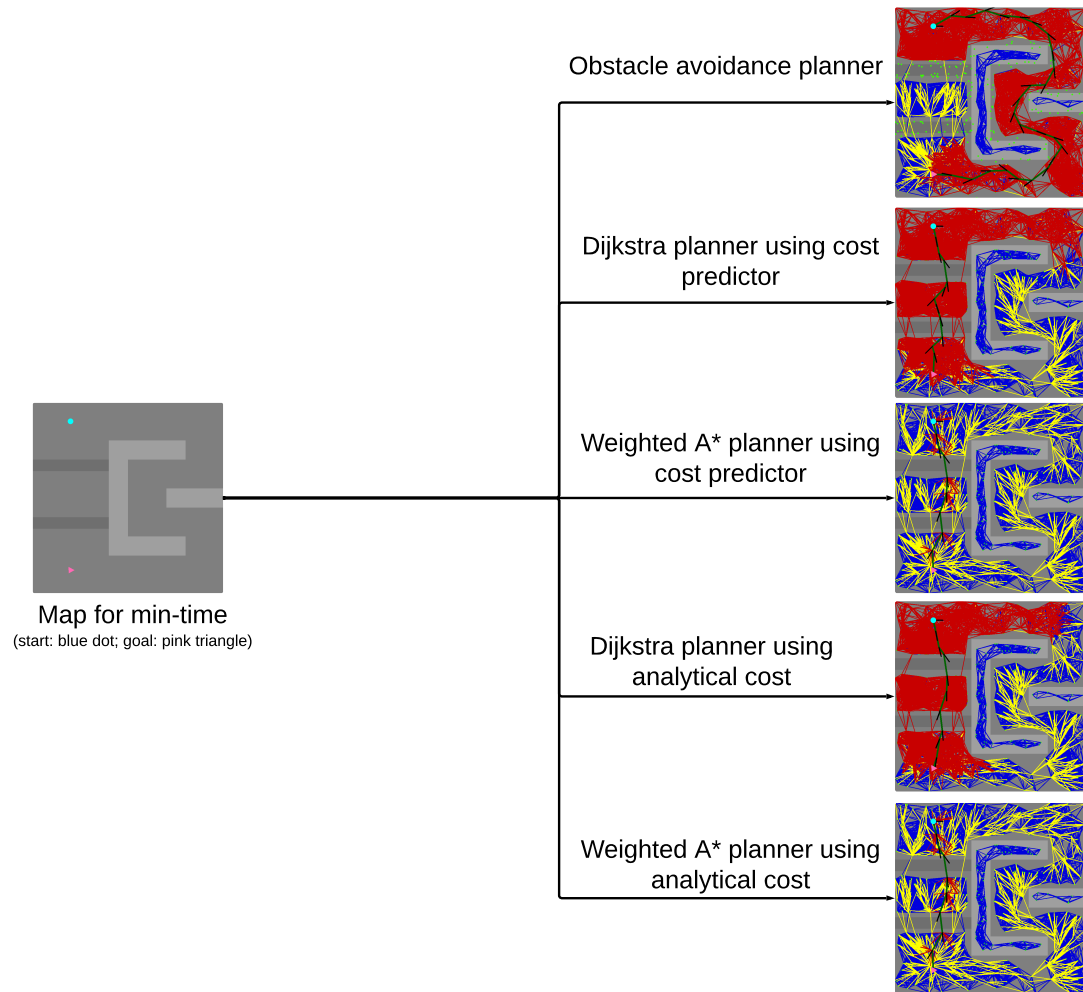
Obstacle avoidance planner

Dijkstra planner using cost predictor

Weighted A* planner using cost predictor

Map for min-time
(start: blue dot; goal: pink triangle)

Dijkstra planner using analytical cost

Weighted A* planner using analytical cost